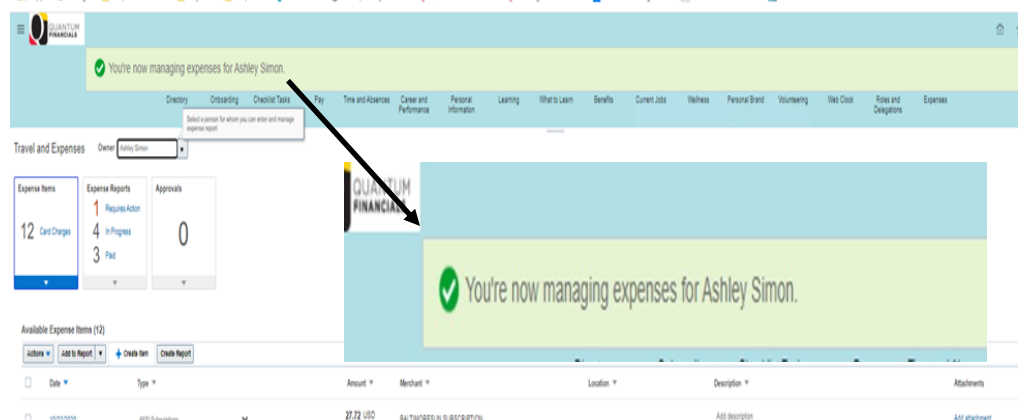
QUANTUM FINANCIALS

You're now managing expenses for Ashley Simon.

Directory Onboarding Checklist Tasks Pay Time and Absences Career and Performance Personal Information Learning What to Learn Benefits Current Jobs Wellness Personal Brand Volunteering Web Clock Roles and Delegations Expenses

Select a person for whom you can enter and manage expense report

Travel and Expenses Owner Ashley Simon

Expense Items
12 Card Charges

Expense Reports
1 Requires Action
4 In Progress
3 Paid

Approvals
0

QUANTUM FINANCIALS

You're now managing expenses for Ashley Simon.

Available Expense Items (12)

Actions Add to Report Create Item Create Report

| Date | Type | Amount | Merchant | Location | Description | Attachments |
|---|---|---|---|---|---|---|
| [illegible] | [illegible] | 27.72 USD | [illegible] | | Add description | Add attachment |